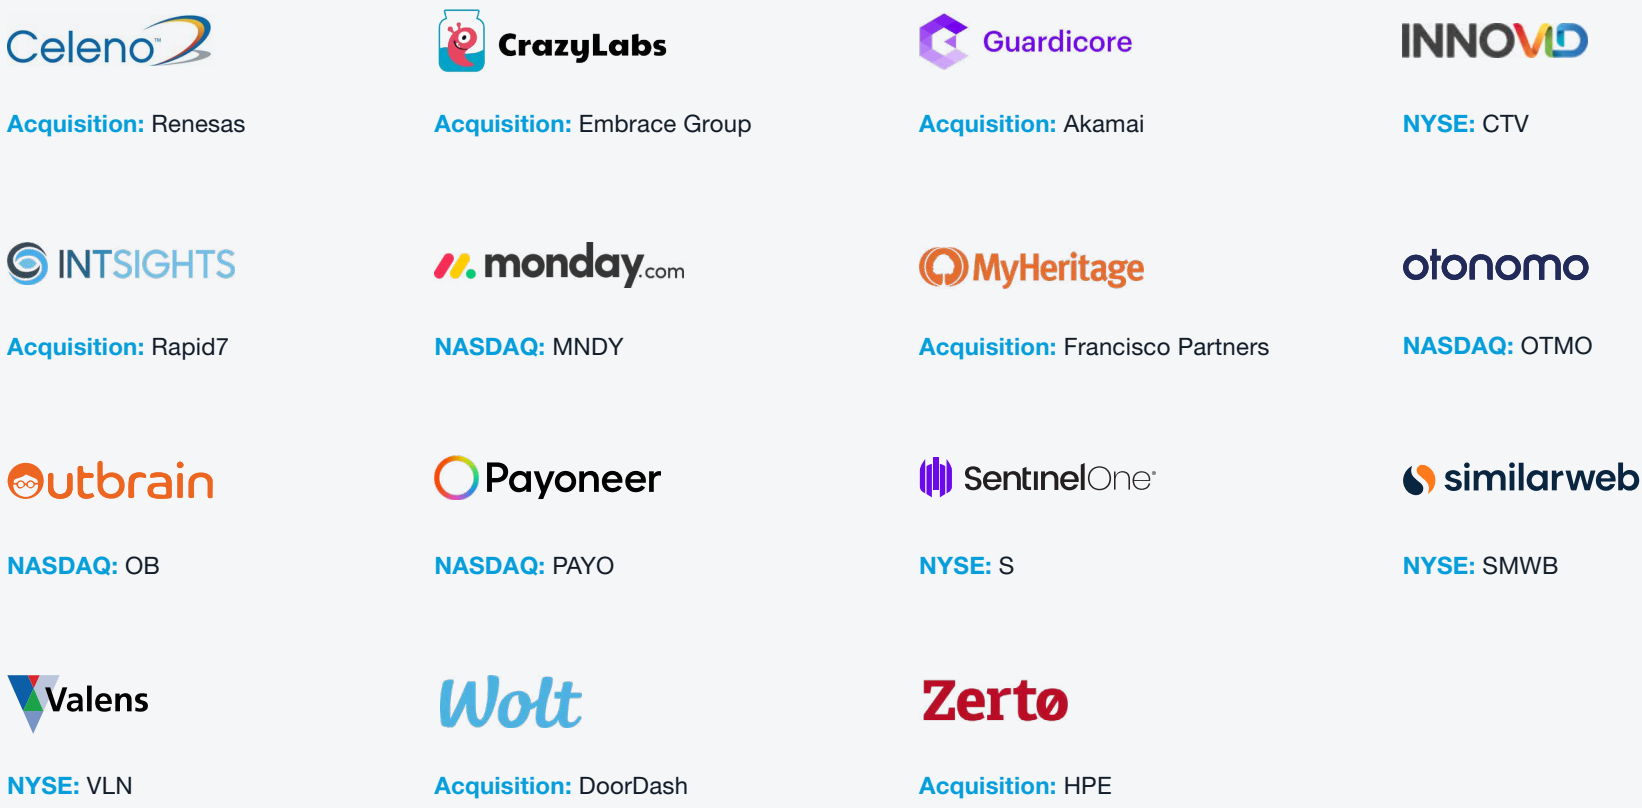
Celeno™

Acquisition: Renesas

CrazyLabs

Acquisition: Embrace Group

Guardicore

Acquisition: Akamai

INNOVID

NYSE: CTV

INTSIGHTS

Acquisition: Rapid7

monday.com

NASDAQ: MNDY

MyHeritage

Acquisition: Francisco Partners

otonomo

NASDAQ: OTMO

Outbrain

NASDAQ: OB

Payoneer

NASDAQ: PAYO

SentinelOne

NYSE: S

similarweb

NYSE: SMWB

Valens

NYSE: VLN

Wolt

Acquisition: DoorDash

Zerto

Acquisition: HPE